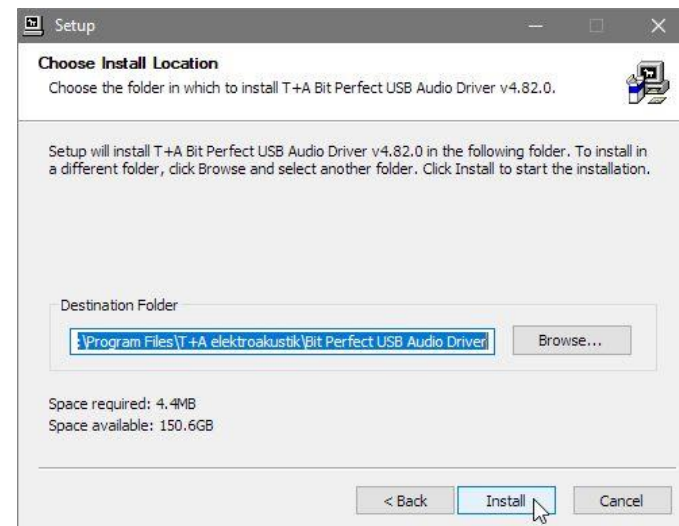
Setup

Choose Install Location

Choose the folder in which to install T+A Bit Perfect USB Audio Driver v4.82.0.

Setup will install T+A Bit Perfect USB Audio Driver v4.82.0 in the following folder. To install in a different folder, click Browse and select another folder. Click Install to start the installation.

Destination Folder

:\Program Files\T+A elektroakustik\Bit Perfect USB Audio Driver

Browse...

Space required: 4.4MB
Space available: 150.6GB

< Back

Install

Cancel